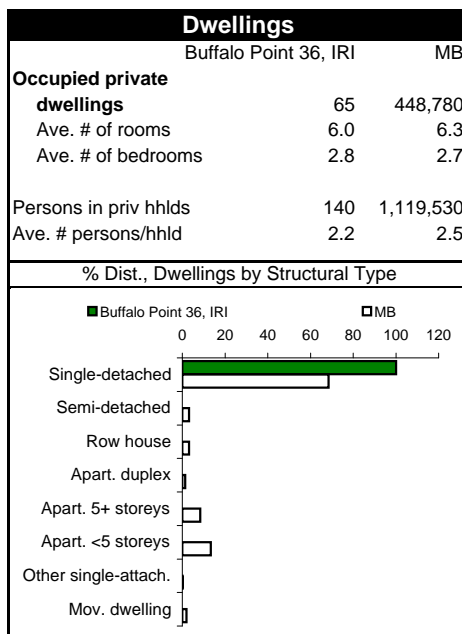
Dwellings

| | Buffalo Point 36, IRI | MB |
|---|---|---|
| **Occupied private dwellings** | 65 | 448,780 |
| Ave. # of rooms | 6.0 | 6.3 |
| Ave. # of bedrooms | 2.8 | 2.7 |
| Persons in priv hhlds | 140 | 1,119,530 |
| Ave. # persons/hhld | 2.2 | 2.5 |

% Dist., Dwellings by Structural Type

Buffalo Point 36, IRI
MB

0 20 40 60 80 100 120

Single-detached
Semi-detached
Row house
Apart. duplex
Apart. 5+ storeys
Apart. <5 storeys
Other single-attach.
Mov. dwelling